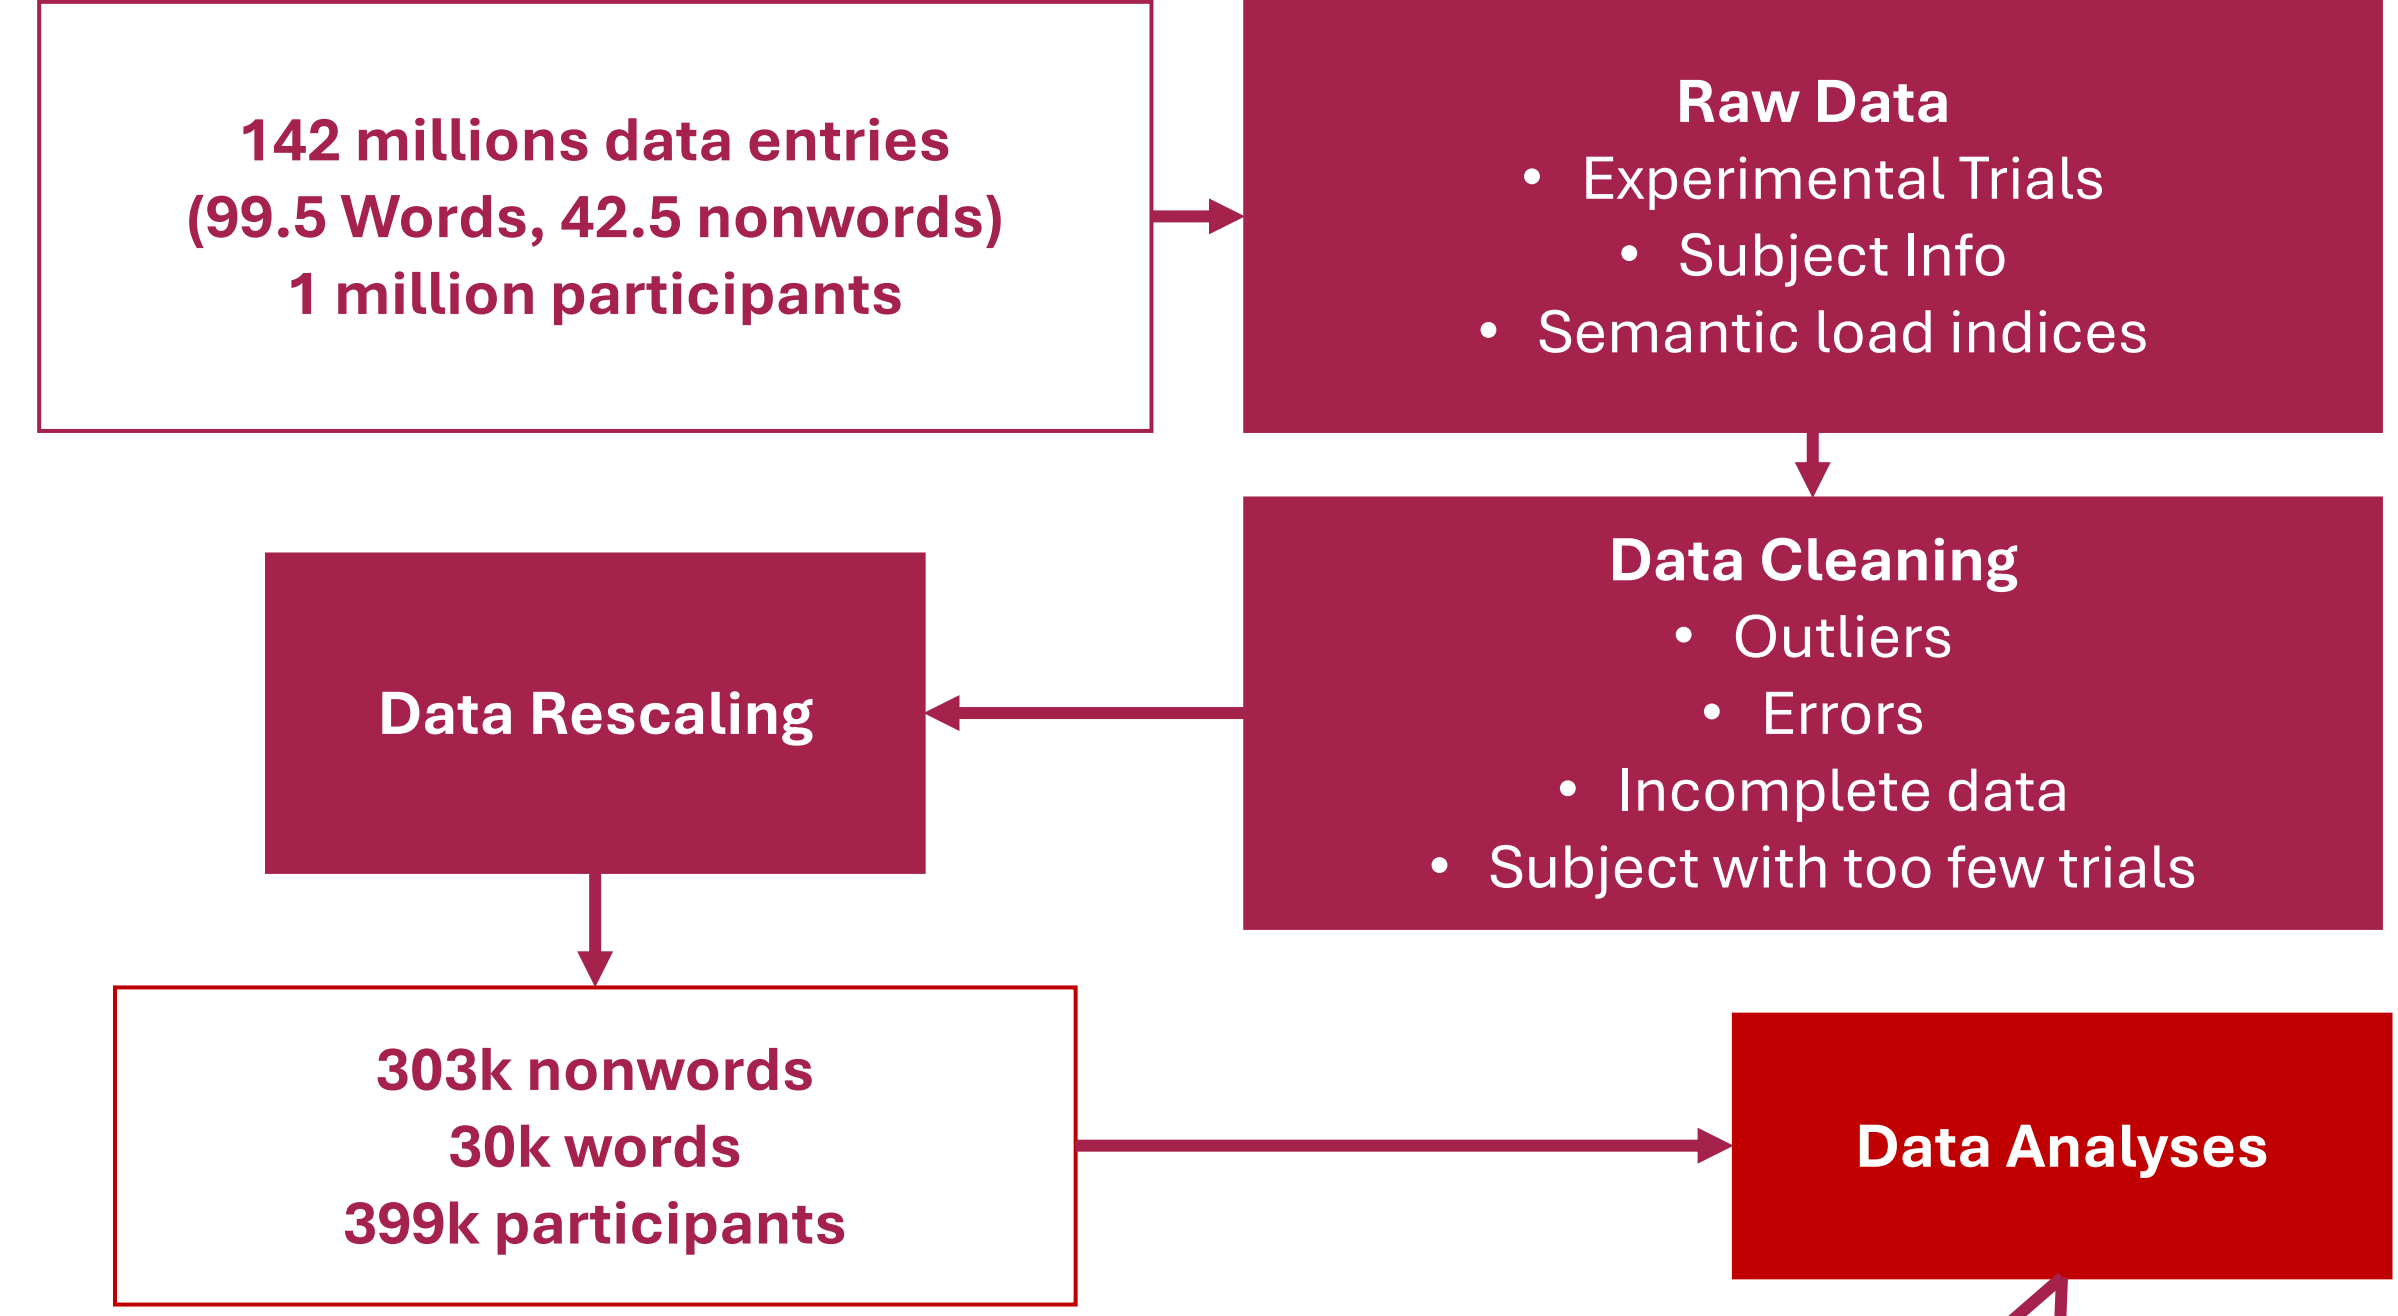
142 millions data entries
(99.5 Words, 42.5 nonwords)
1 million participants

Raw Data
• Experimental Trials
• Subject Info
• Semantic load indices

Data Cleaning
• Outliers
• Errors
• Incomplete data
• Subject with too few trials

Data Rescaling

303k nonwords
30k words
399k participants

Data Analyses